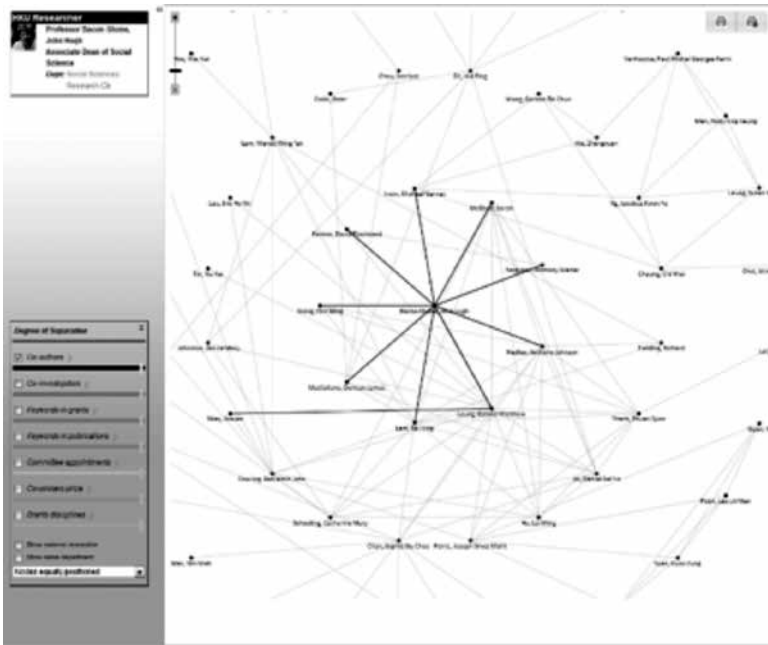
HKU Researcher
Professor Bacon-Shone, John Hugh
Associate Dean of Social Science
Dept: Social Sciences
Research Cb

Degree of Separation
Co-authors
Co-investigation
Keywords in grants
Keywords in publications
Committee appointments
Co-supervision
Grants disciplines
Show external researcher
Show same department
Nodes equally positioned

Wu, Yiu Fai
Zhou, Yanhua
Shi, Wai Ping
Vanhoutte, Paul Michel Georges Remi
Cook, Peter
Wong, Daniela Bo Chun
Wan, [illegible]
Lam, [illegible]
Ma, Zhengnan
Lau, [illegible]
Lam, Michael Steven
McGhee, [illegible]
Ng, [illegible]
Leung, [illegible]
Fenton, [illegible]
Yip, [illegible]
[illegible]
Chung, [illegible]
Chu, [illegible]
Kwong, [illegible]
Bacon-Shone, John Hugh
Johnston, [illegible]
Madden, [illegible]
Fielding, Richard
Muldowney, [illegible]
Leung, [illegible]
Wan, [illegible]
Lam, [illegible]
Tsang, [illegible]
Cheung, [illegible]
Lin, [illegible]
Schooling, Catherine Mary
Yu, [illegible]
Chan, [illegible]
Poon, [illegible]
Wan, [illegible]
Yuen, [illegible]